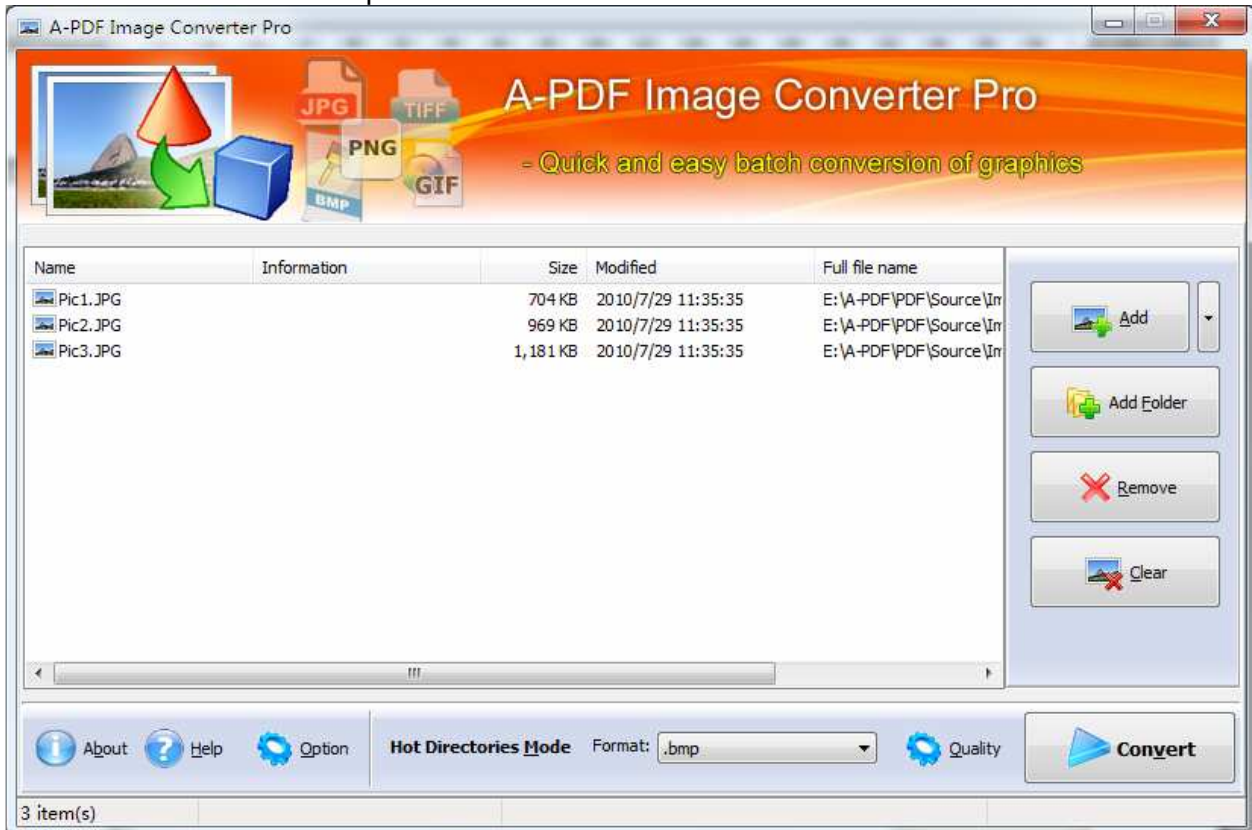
A-PDF Image Converter Pro

JPG TIFF PNG GIF BMP

A-PDF Image Converter Pro

- Quick and easy batch conversion of graphics

| Name | Information | Size | Modified | Full file name |
|---|---|---|---|---|
| Pic1.JPG | | 704 KB | 2010/7/29 11:35:35 | E:\A-PDF\PDF\Source\Im |
| Pic2.JPG | | 969 KB | 2010/7/29 11:35:35 | E:\A-PDF\PDF\Source\Im |
| Pic3.JPG | | 1,181 KB | 2010/7/29 11:35:35 | E:\A-PDF\PDF\Source\Im |

Add

Add Folder

Remove

Clear

About Help Option Hot Directories Mode Format: .bmp Quality Convert

3 item(s)